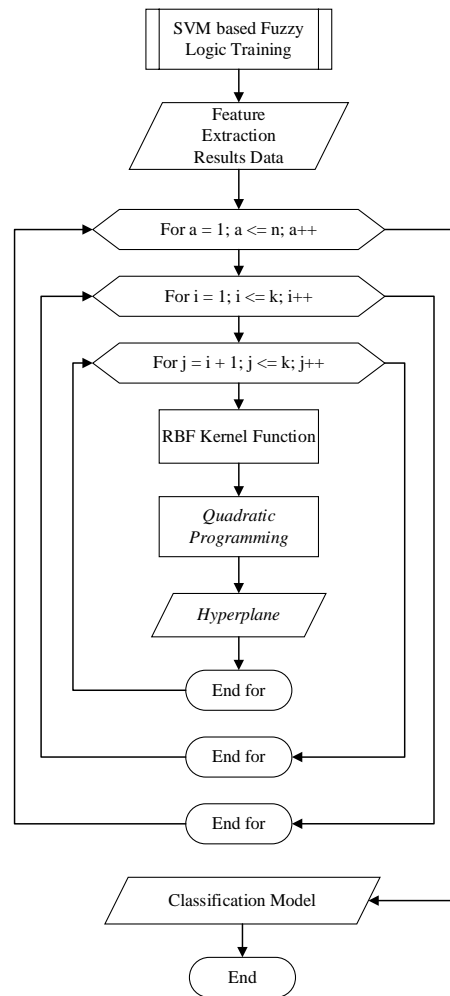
SVM based Fuzzy Logic Training

Feature Extraction Results Data

For a = 1; a <= n; a++

For i = 1; i <= k; i++

For j = i + 1; j <= k; j++

RBF Kernel Function

Quadratic Programming

Hyperplane

End for

End for

End for

Classification Model

End